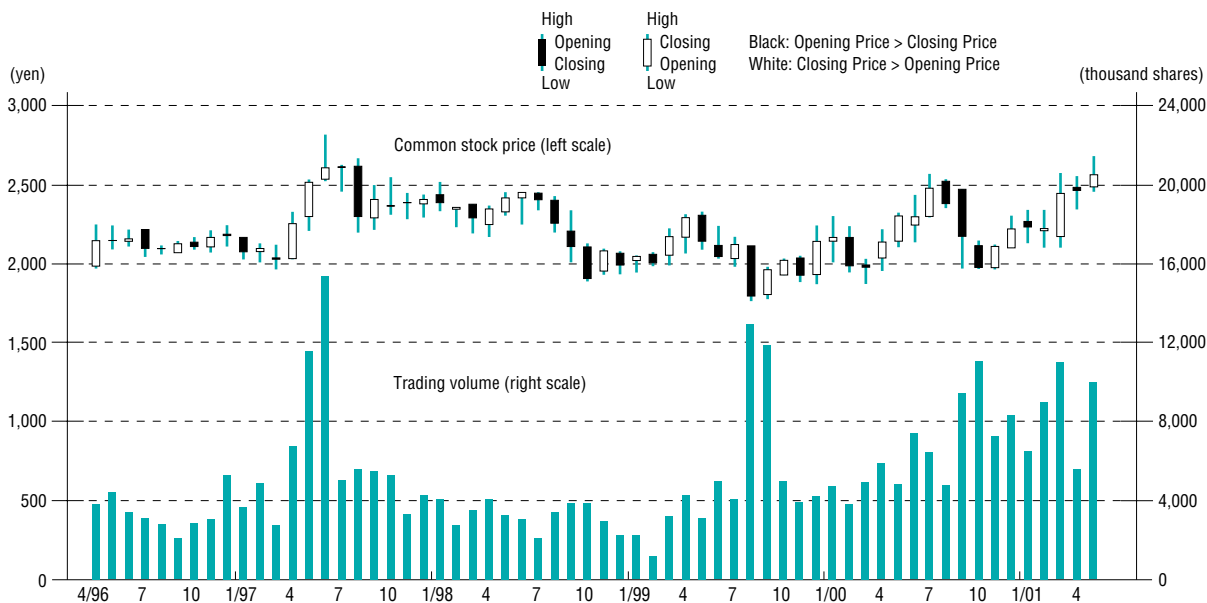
High
Opening
Closing
Low

High
Closing
Opening
Low

Black: Opening Price > Closing Price
White: Closing Price > Opening Price

(yen)

(thousand shares)

Common stock price (left scale)

Trading volume (right scale)

3,000
2,500
2,000
1,500
1,000
500
0

24,000
20,000
16,000
12,000
8,000
4,000
0

4/96 7 10 1/97 4 7 10 1/98 4 7 10 1/99 4 7 10 1/00 4 7 10 1/01 4